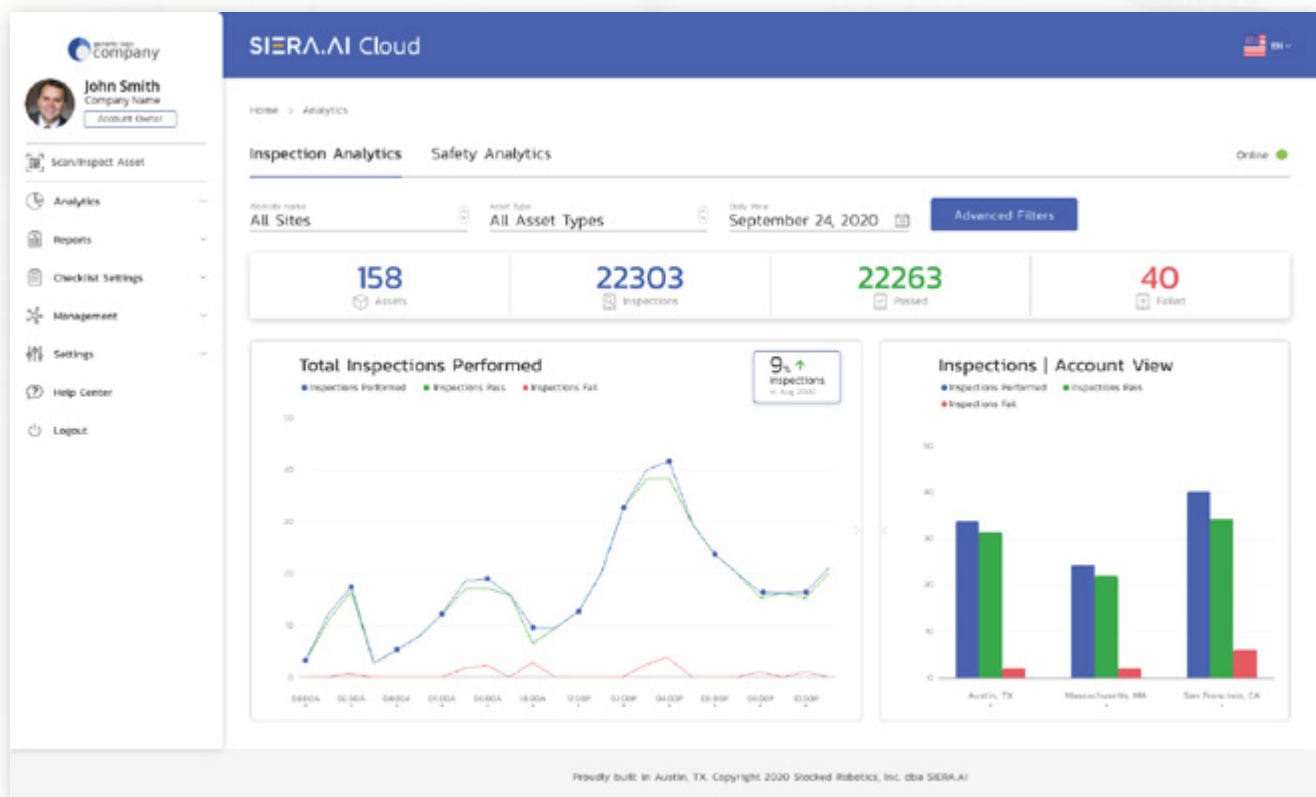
generic logo company

John Smith
Company Name
Account Owner

Scan/Inspect Asset
Analytics
Reports
Checklist Settings
Management
Settings
Help Center
Logout

SIERA.AI Cloud

EN

Home > Analytics

Inspection Analytics Safety Analytics

Online

Worksite Name
All Sites

Asset Type
All Asset Types

Daily View
September 24, 2020

Advanced Filters

158
Assets

22303
Inspections

22263
Passed

40
Failed

Total Inspections Performed

Inspections Performed Inspections Pass Inspections Fail

9% ↑
Inspections
in Aug 2020

50
40
30
20
10
0

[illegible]

Inspections | Account View

Inspections Performed Inspections Pass
Inspections Fail

50
40
30
20
10
0

Austin, TX
Massachusetts, MA
San Francisco, CA

Proudly built in Austin, TX. Copyright 2020 Stocked Robotics, Inc. dba SIERA.AI